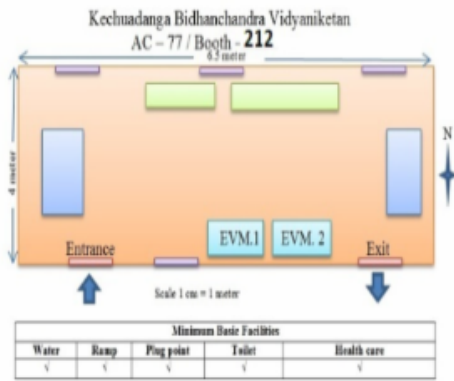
Kechuadanga Bidhanchandra Vidyaniketan
AC – 77 / Booth - 212

6.5 meter

4 meter

N

EVM.1
EVM. 2

Entrance
Exit

Scale 1 cm = 1 meter

| Minimum Basic Facilities | | | | |
|---|---|---|---|---|
| Water | Ramp | Ping point | Toilet | Health care |
| √ | √ | √ | √ | √ |